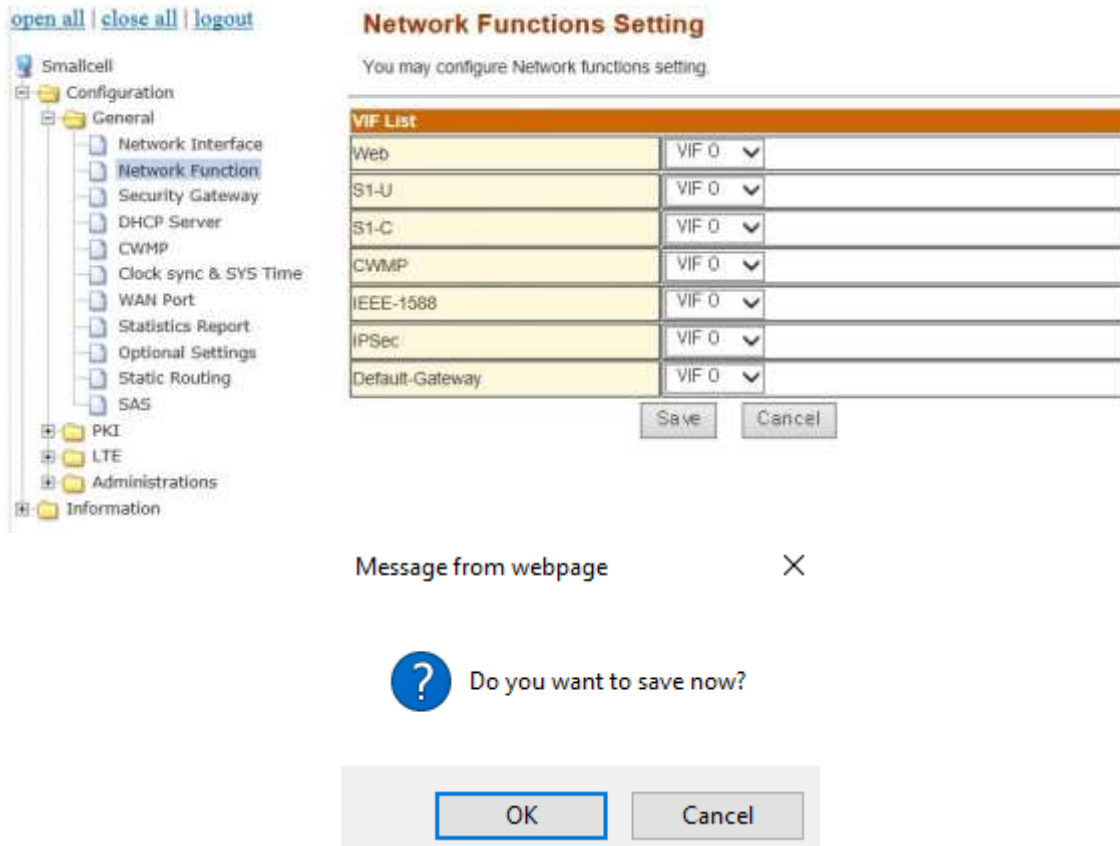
open all | close all | logout

Smallcell
Configuration
General
Network Interface
Network Function
Security Gateway
DHCP Server
CWMP
Clock sync & SYS Time
WAN Port
Statistics Report
Optional Settings
Static Routing
SAS
PKI
LTE
Administrations
Information

Network Functions Setting

You may configure Network functions setting.

| VIF List | |
|---|---|
| Web | VIF 0 |
| S1-U | VIF 0 |
| S1-C | VIF 0 |
| CWMP | VIF 0 |
| IEEE-1588 | VIF 0 |
| IPSec | VIF 0 |
| Default-Gateway | VIF 0 |

Save Cancel

Message from webpage

Do you want to save now?

OK Cancel